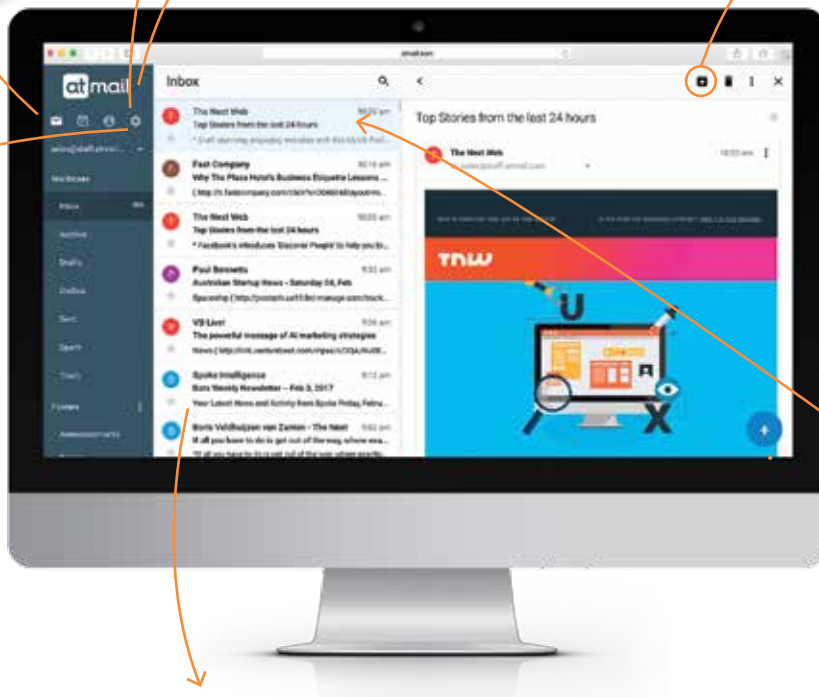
atmail

Mailboxes

Inbox

Archive

Drafts

Outbox

Sent

Spam

Trash

Folders

Inbox

The Next Web
Top Stories from the last 24 hours

Fast Company
Why The Plaza Hotel's Business Etiquette Lessons ...

The Next Web
Top Stories from the last 24 hours
* Facebook's introduces 'Discover People' to help you b...

Paul Bennetts
Australian Startup News – Saturday 04, Feb

VB Live!
The powerful message of AI marketing strategies

Spoke Intelligence
Bots Weekly Newsletter — Feb 3, 2017
Your Latest News and Activity from Spoke Friday, Febru...

Boris Veldhuijzen van Zanten - The Next
If all you have to do is get out of the way, where ma...

Top Stories from the last 24 hours

The Next Web

TNW

U

X